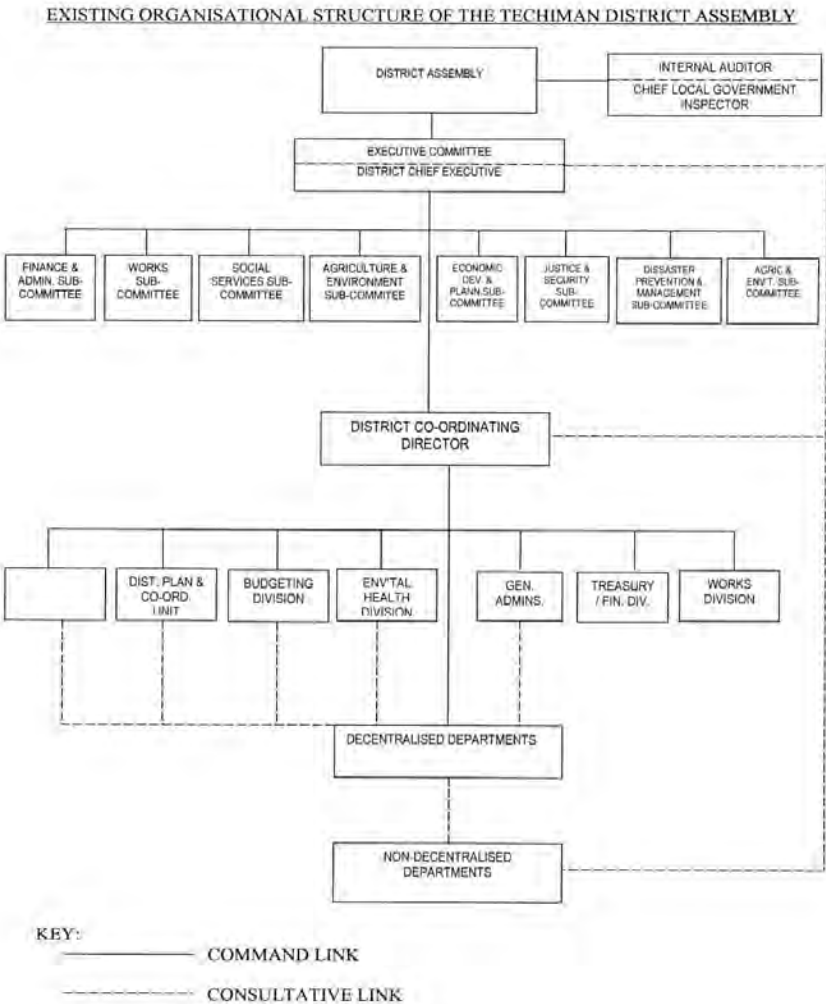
EXISTING ORGANISATIONAL STRUCTURE OF THE TECHIMAN DISTRICT ASSEMBLY

DISTRICT ASSEMBLY

INTERNAL AUDITOR

CHIEF LOCAL GOVERNMENT INSPECTOR

EXECUTIVE COMMITTEE

DISTRICT CHIEF EXECUTIVE

FINANCE & ADMIN. SUB-COMMITTEE

WORKS SUB-COMMITTEE

SOCIAL SERVICES SUB-COMMITTEE

AGRICULTURE & ENVIRONMENT SUB-COMMITEE

ECONOMIC DEV. & PLANN.SUB-COMMITTEE

JUSTICE & SECURITY SUB-COMMITTEE

DISSASTER PREVENTION & MANAGEMENT SUB-COMMITTEE

AGRIC & ENV'T. SUB-COMMITTEE

DISTRICT CO-ORDINATING DIRECTOR

DIST. PLAN & CO-ORD. UNIT

BUDGETING DIVISION

ENV'TAL HEALTH DIVISION

GEN. ADMINS.

TREASURY / FIN. DIV.

WORKS DIVISION

DECENTRALISED DEPARTMENTS

NON-DECENTRALISED DEPARTMENTS

KEY:

COMMAND LINK

CONSULTATIVE LINK